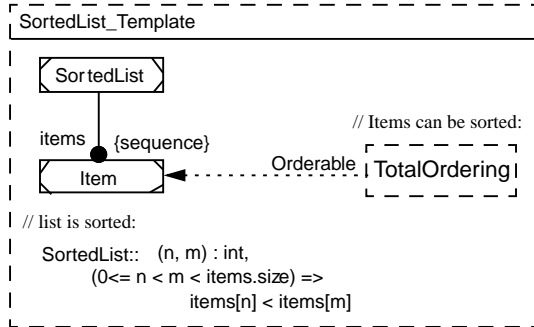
SortedList_Template

SortedList

items {sequence}

Item

// Items can be sorted:

Orderable

TotalOrdering

// list is sorted:

SortedList:: (n, m) : int,
(0<= n < m < items.size) =>
items[n] < items[m]